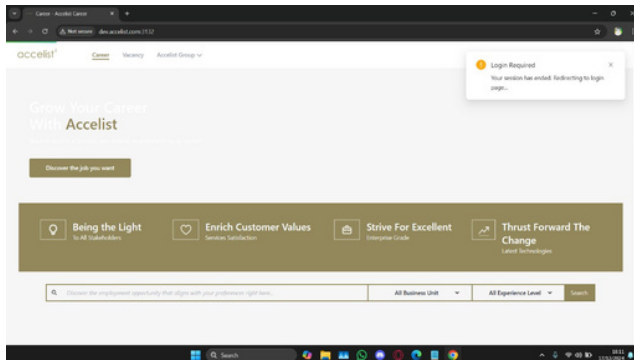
Career - Accelist Career

Not secure dev.accelist.com:3132

accelist

Career Vacancy Accelist Group

Login Required

Your session has ended. Redirecting to login page...

Grow Your Career With Accelist

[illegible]

Discover the job you want

Being the Light
To All Stakeholders

Enrich Customer Values
Services Satisfaction

Strive For Excellent
Enterprise Grade

Thrust Forward The Change
Latest Technologies

Discover the employment opportunity that aligns with your preferences right here...

All Business Unit

All Experience Level

Search

Search

10:31
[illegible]